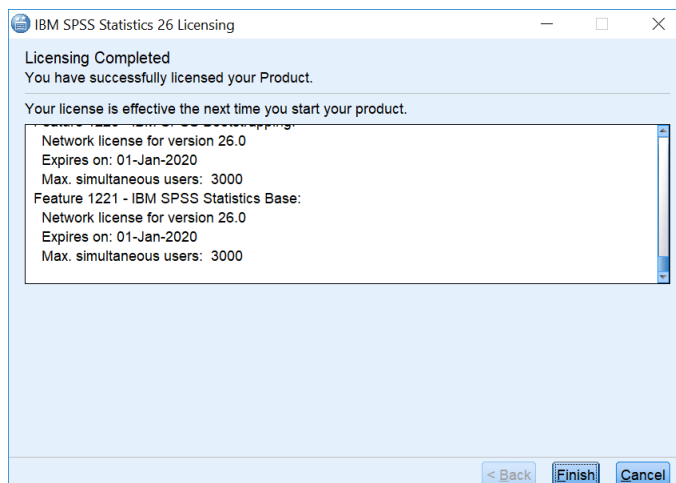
IBM SPSS Statistics 26 Licensing

Licensing Completed
You have successfully licensed your Product.

Your license is effective the next time you start your product.

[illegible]
Network license for version 26.0
Expires on: 01-Jan-2020
Max. simultaneous users: 3000
Feature 1221 - IBM SPSS Statistics Base:
Network license for version 26.0
Expires on: 01-Jan-2020
Max. simultaneous users: 3000

< Back Finish Cancel